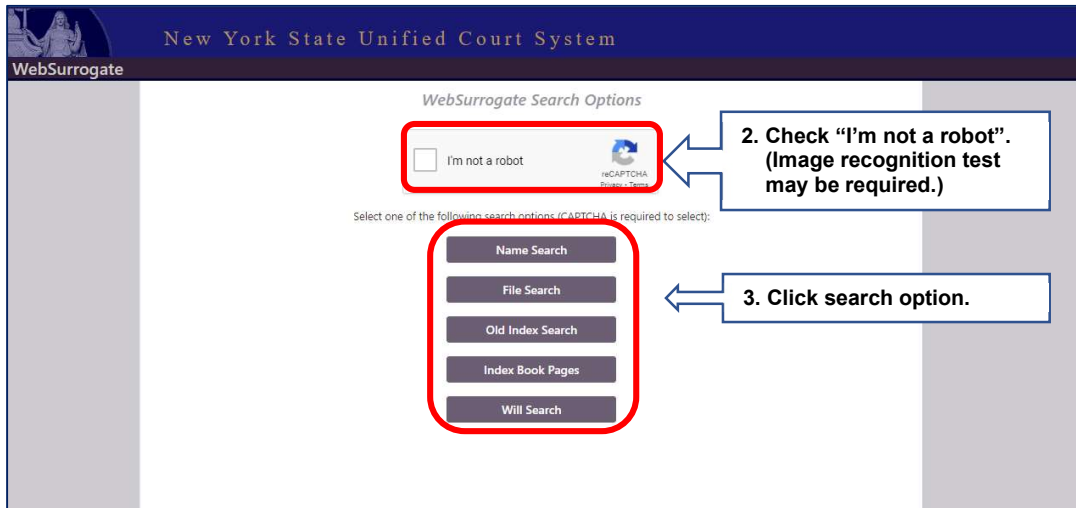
New York State Unified Court System

WebSurrogate

WebSurrogate Search Options

I'm not a robot

reCAPTCHA
Privacy - Terms

2. Check "I'm not a robot". (Image recognition test may be required.)

Select one of the following search options (CAPTCHA is required to select):

Name Search

File Search

Old Index Search

Index Book Pages

Will Search

3. Click search option.